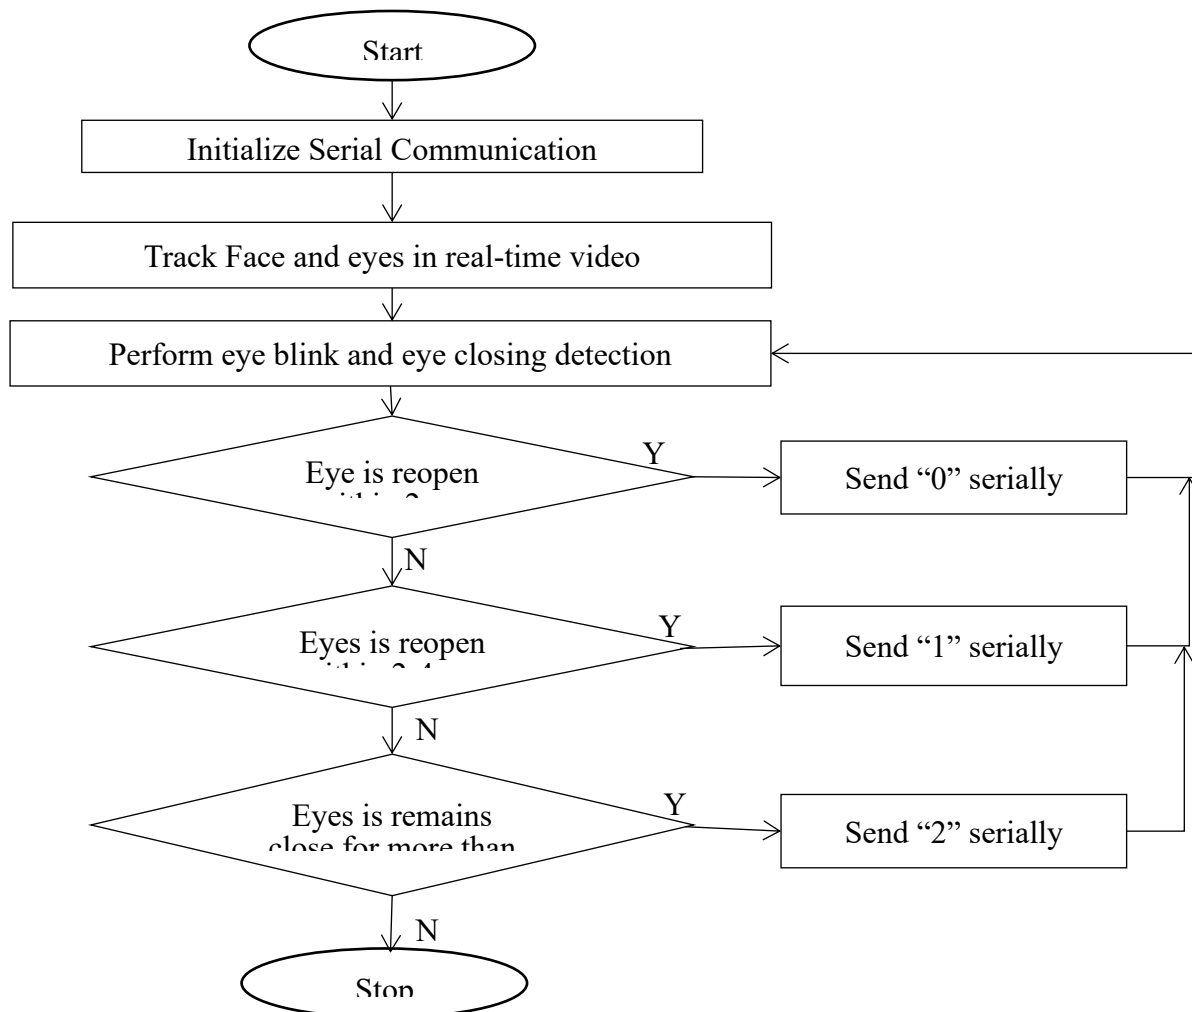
Start

Initialize Serial Communication

Track Face and eyes in real-time video

Perform eye blink and eye closing detection

Eye is reopen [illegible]

Y

Send “0” serially

N

Eyes is reopen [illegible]

Y

Send “1” serially

N

Eyes is remains close for more than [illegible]

Y

Send “2” serially

N

Stop